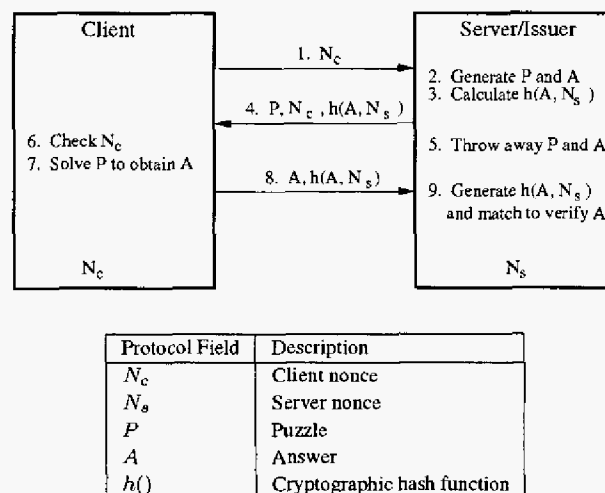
Client

1. $N_c$

Server/Issuer

2. Generate P and A
3. Calculate $h(A, N_s)$

4. $P, N_c, h(A, N_s)$

6. Check $N_c$
7. Solve P to obtain A

5. Throw away P and A

8. $A, h(A, N_s)$

9. Generate $h(A, N_s)$ and match to verify A

$N_c$

$N_s$

| Protocol Field | Description |
|---|---|
| $N_c$ | Client nonce |
| $N_s$ | Server nonce |
| $P$ | Puzzle |
| $A$ | Answer |
| $h()$ | Cryptographic hash function |